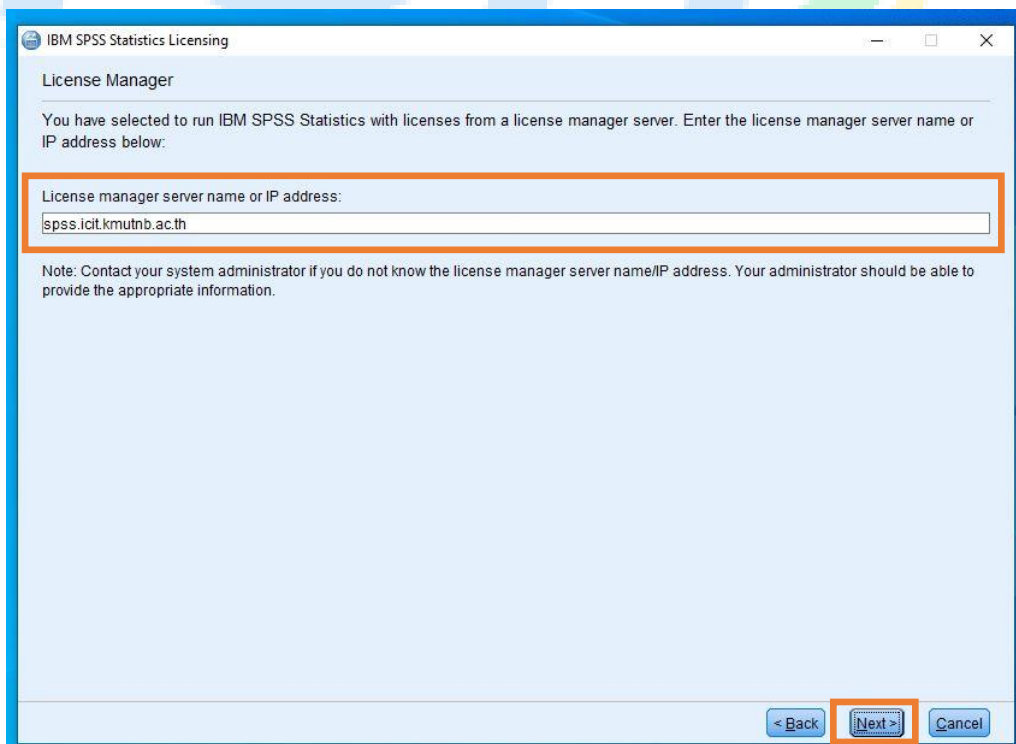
IBM SPSS Statistics Licensing

License Manager

You have selected to run IBM SPSS Statistics with licenses from a license manager server. Enter the license manager server name or IP address below:

License manager server name or IP address:

spss.icit.kmutnb.ac.th

Note: Contact your system administrator if you do not know the license manager server name/IP address. Your administrator should be able to provide the appropriate information.

< Back

Next >

Cancel